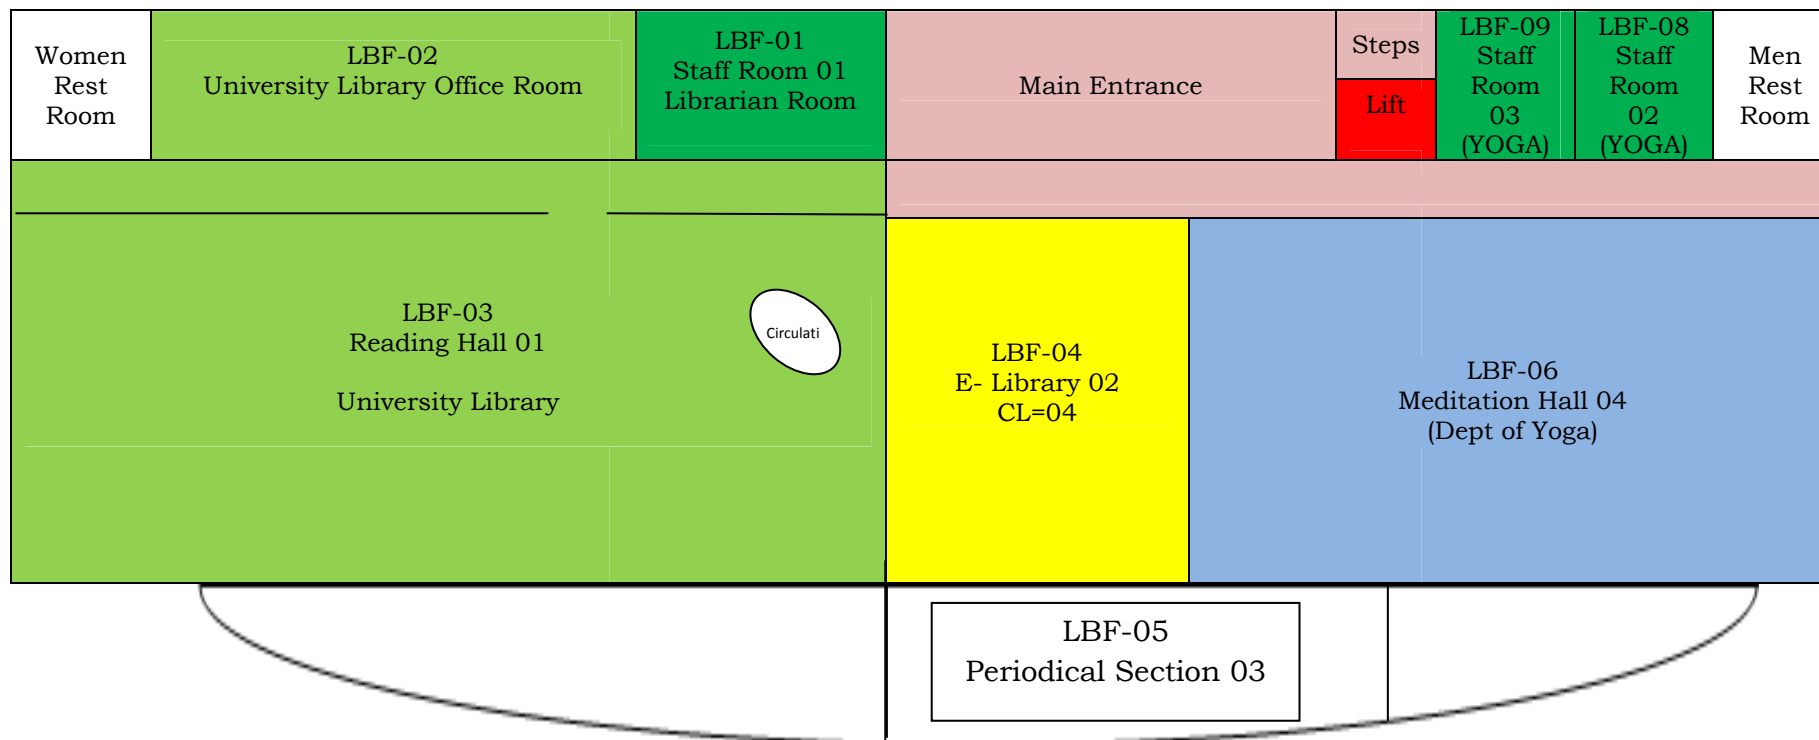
Women Rest Room

LBF-02
University Library Office Room

LBF-01
Staff Room 01
Librarian Room

Main Entrance

Steps

Lift

LBF-09
Staff Room 03 (YOGA)

LBF-08
Staff Room 02 (YOGA)

Men Rest Room

LBF-03
Reading Hall 01

University Library

Circulati

LBF-04
E- Library 02
CL=04

LBF-06
Meditation Hall 04
(Dept of Yoga)

LBF-05
Periodical Section 03